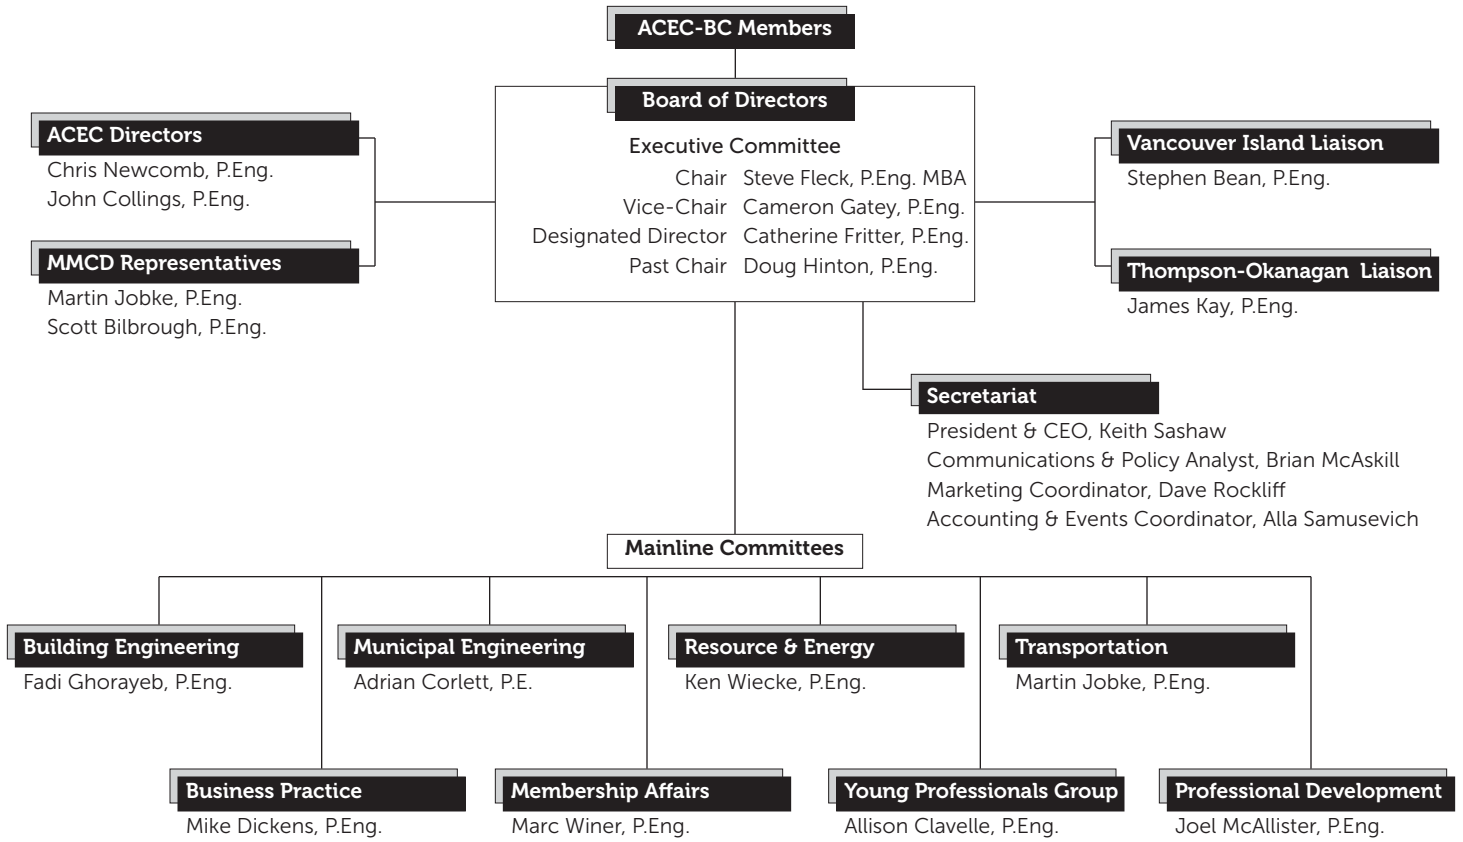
ACEC-BC Members

Board of Directors

Executive Committee

Chair Steve Fleck, P.Eng. MBA
Vice-Chair Cameron Gatey, P.Eng.
Designated Director Catherine Fritter, P.Eng.
Past Chair Doug Hinton, P.Eng.

ACEC Directors
Chris Newcomb, P.Eng.
John Collings, P.Eng.

MMCD Representatives
Martin Jobke, P.Eng.
Scott Bilbrough, P.Eng.

Vancouver Island Liaison
Stephen Bean, P.Eng.

Thompson-Okanagan Liaison
James Kay, P.Eng.

Secretariat
President & CEO, Keith Sashaw
Communications & Policy Analyst, Brian McAskill
Marketing Coordinator, Dave Rockliff
Accounting & Events Coordinator, Alla Samusevich

Mainline Committees

Building Engineering
Fadi Ghorayeb, P.Eng.

Municipal Engineering
Adrian Corlett, P.E.

Resource & Energy
Ken Wiecke, P.Eng.

Transportation
Martin Jobke, P.Eng.

Business Practice
Mike Dickens, P.Eng.

Membership Affairs
Marc Winer, P.Eng.

Young Professionals Group
Allison Clavelle, P.Eng.

Professional Development
Joel McAllister, P.Eng.